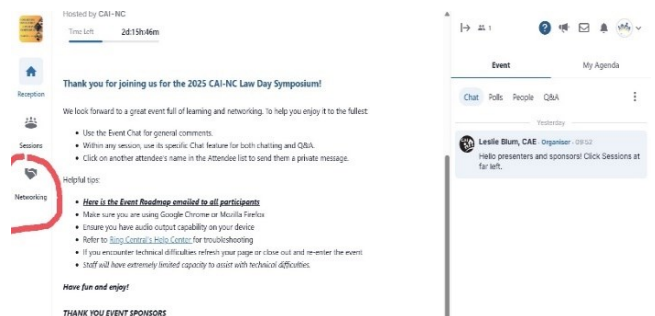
Hosted by CAI-NC

Time Left 2d:15h:46m

Reception

Sessions

Networking

Thank you for joining us for the 2025 CAI-NC Law Day Symposium!

We look forward to a great event full of learning and networking. To help you enjoy it to the fullest:

- Use the Event Chat for general comments.
- Within any session, use its specific Chat feature for both chatting and Q&A.
- Click on another attendee's name in the Attendee list to send them a private message.

Helpful tips:

- *Here is the Event Roadmap emailed to all participants*
- Make sure you are using Google Chrome or Mozilla Firefox
- Ensure you have audio output capability on your device
- Refer to Ring Central's Help Center for troubleshooting
- If you encounter technical difficulties refresh your page or close out and re-enter the event
- *Staff will have extremely limited capacity to assist with technical difficulties.*

*Have fun and enjoy!*

THANK YOU EVENT SPONSORS

1

Event My Agenda

Chat Polls People Q&A

Yesterday

Leslie Blum, CAE · Organiser · 09:52
Hello presenters and sponsors! Click Sessions at far left.